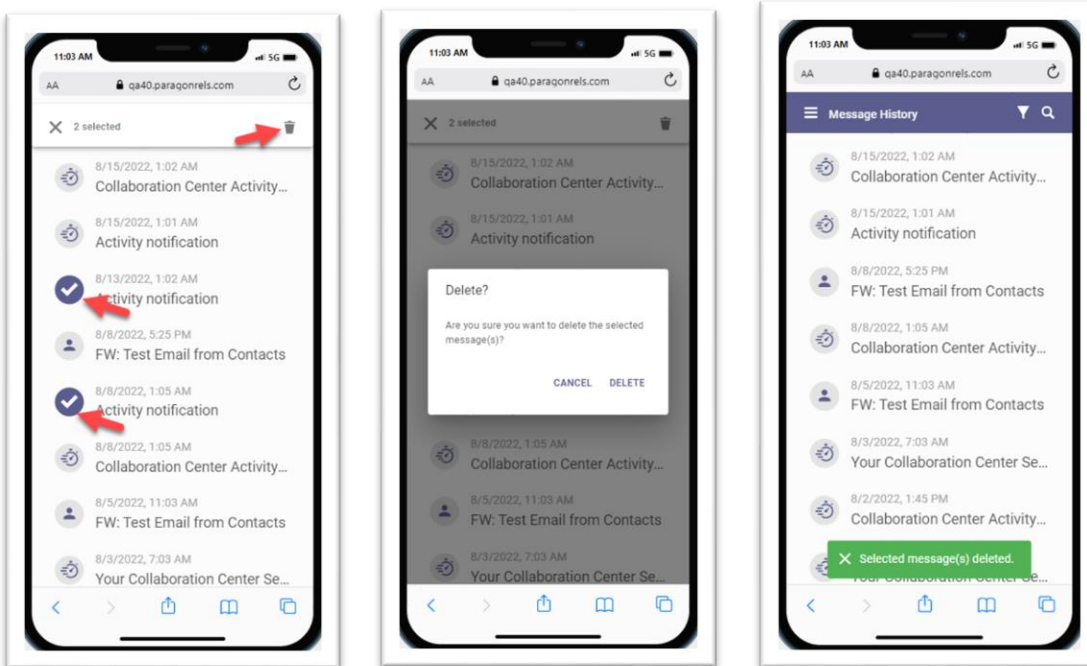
11:03 AM
5G
AA qa40.paragonrels.com
2 selected
8/15/2022, 1:02 AM
Collaboration Center Activity...
8/15/2022, 1:01 AM
Activity notification
8/13/2022, 1:02 AM
Activity notification
8/8/2022, 5:25 PM
FW: Test Email from Contacts
8/8/2022, 1:05 AM
Activity notification
8/8/2022, 1:05 AM
Collaboration Center Activity...
8/5/2022, 11:03 AM
FW: Test Email from Contacts
8/3/2022, 7:03 AM
Your Collaboration Center Se...

11:03 AM
5G
AA qa40.paragonrels.com
2 selected
8/15/2022, 1:02 AM
Collaboration Center Activity...
8/15/2022, 1:01 AM
Activity notification
Delete?
Are you sure you want to delete the selected message(s)?
CANCEL DELETE
8/8/2022, 1:05 AM
Collaboration Center Activity...
8/5/2022, 11:03 AM
FW: Test Email from Contacts
8/3/2022, 7:03 AM
Your Collaboration Center Se...

11:03 AM
5G
AA qa40.paragonrels.com
Message History
8/15/2022, 1:02 AM
Collaboration Center Activity...
8/15/2022, 1:01 AM
Activity notification
8/8/2022, 5:25 PM
FW: Test Email from Contacts
8/8/2022, 1:05 AM
Collaboration Center Activity...
8/5/2022, 11:03 AM
FW: Test Email from Contacts
8/3/2022, 7:03 AM
Your Collaboration Center Se...
8/2/2022, 1:45 PM
Collaboration Center Activity...
Selected message(s) deleted.